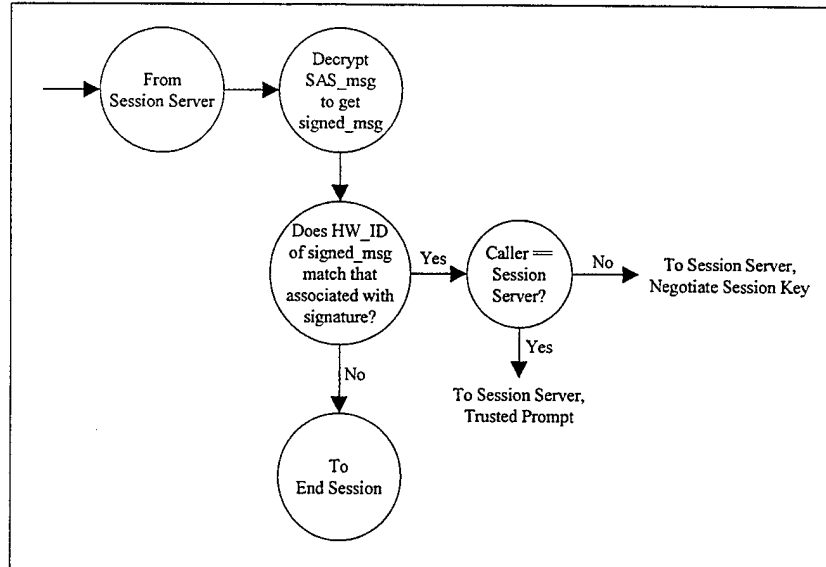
From Session Server

Decrypt SAS_msg to get signed_msg

Does HW_ID of signed_msg match that associated with signature?

Yes

Caller == Session Server?

No

To Session Server, Negotiate Session Key

Yes

To Session Server, Trusted Prompt

No

To End Session